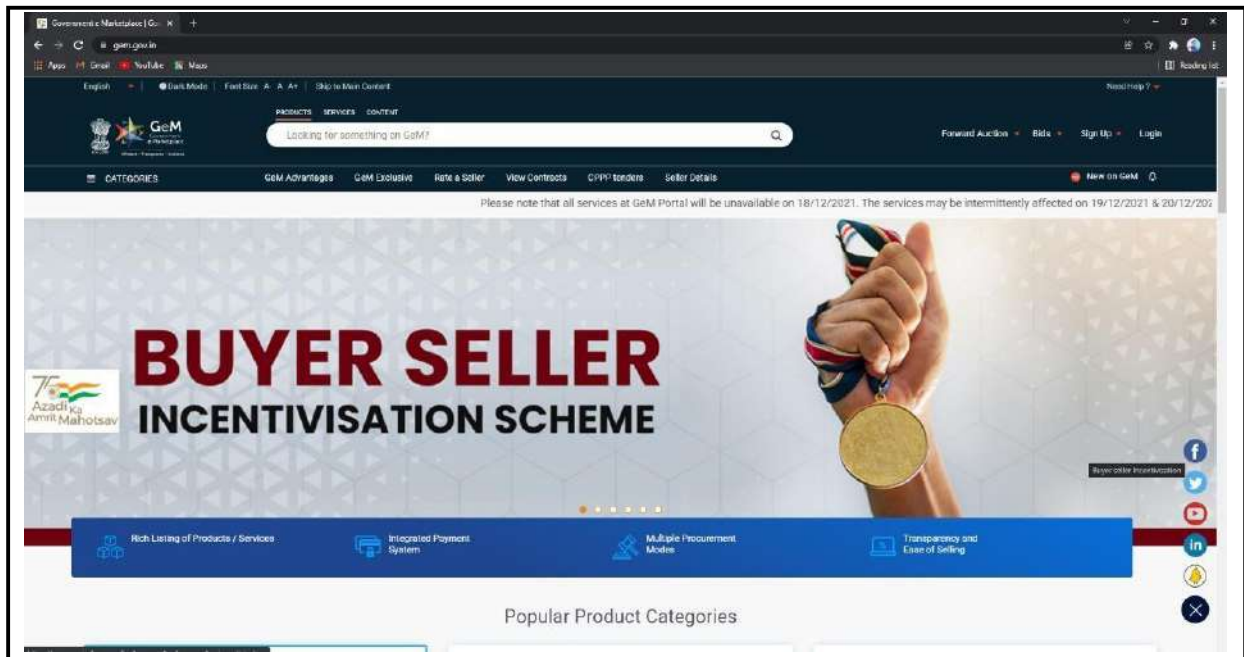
Government e Marketplace | Go ×   +

gem.gov.in

Apps  Gmail  YouTube  Maps

Reading list

English | Dark Mode | Font Size A A A+ | Skip to Main Content

Need Help?

GeM

PRODUCTS  SERVICES  CONTENT

Looking for something on GeM?

Forward Auction  Bids  Sign Up  Login

CATEGORIES

GeM Advantages  GeM Exclusive  Rate a Seller  View Contracts  CPPP tenders  Seller Details

New on GeM

Please note that all services at GeM Portal will be unavailable on 18/12/2021. The services may be intermittently affected on 19/12/2021 & 20/12/202

75 Azadi Ka Amrit Mahotsav

BUYER SELLER

INCENTIVISATION SCHEME

Buyer seller Incentivisation

Rich Listing of Products / Services

Integrated Payment System

Multiple Procurement Modes

Transparency and Ease of Selling

Popular Product Categories